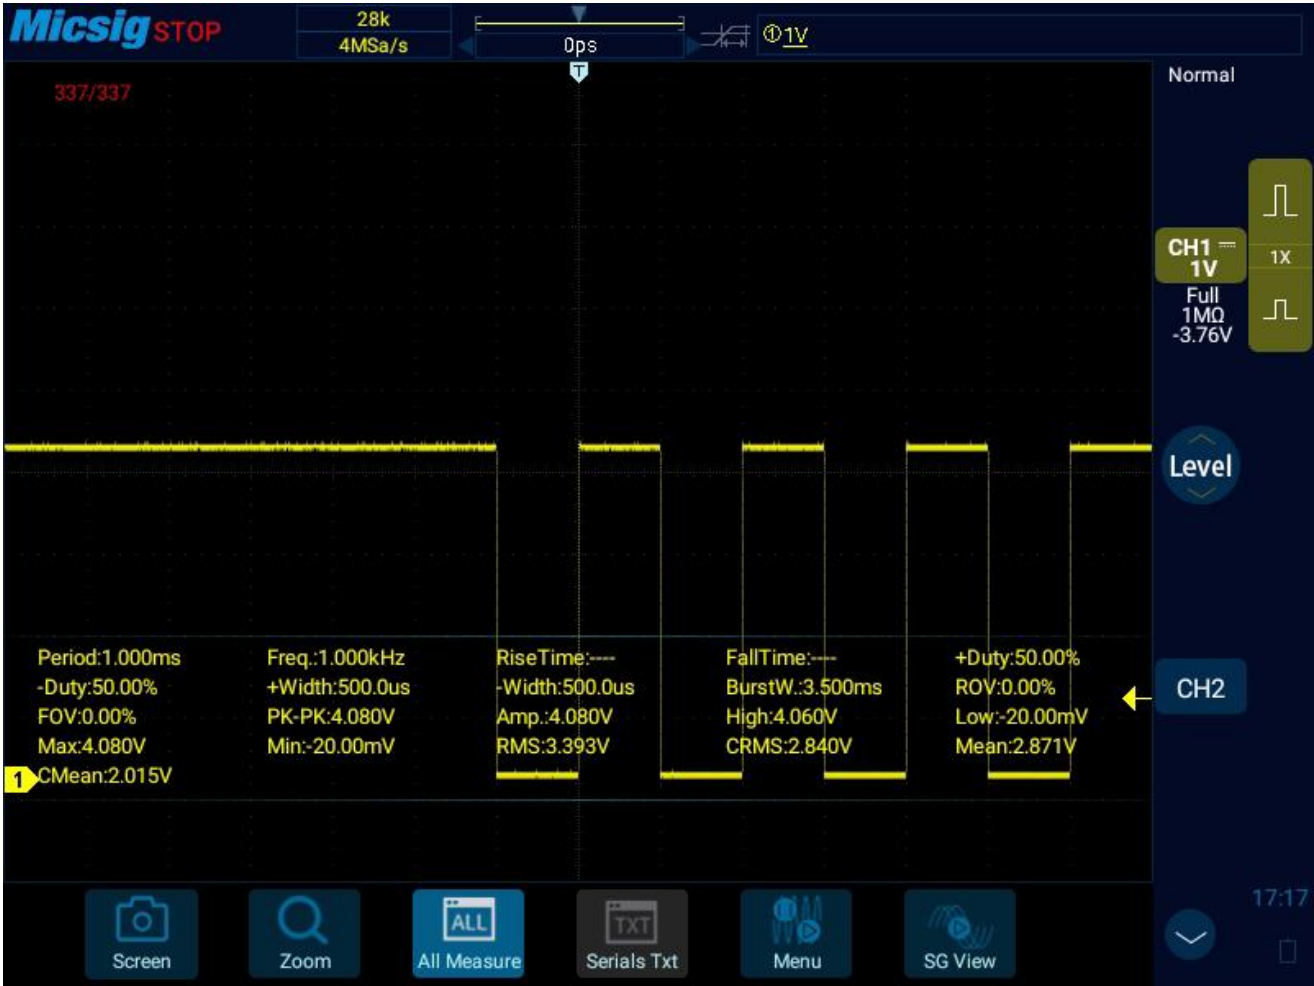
Micsig STOP
28k
4MSa/s
0ps
①1V
Normal
337/337
CH1
1V
Full
1MΩ
-3.76V
1X
Level
CH2

Period:1.000ms
-Duty:50.00%
FOV:0.00%
Max:4.080V
CMean:2.015V

Freq.:1.000kHz
+Width:500.0us
PK-PK:4.080V
Min:-20.00mV

RiseTime:----
-Width:500.0us
Amp.:4.080V
RMS:3.393V

FallTime:----
BurstW.:3.500ms
High:4.060V
CRMS:2.840V

+Duty:50.00%
ROV:0.00%
Low:-20.00mV
Mean:2.871V

1

Screen
Zoom
ALL
All Measure
TXT
Serials Txt
Menu
SG View
17:17